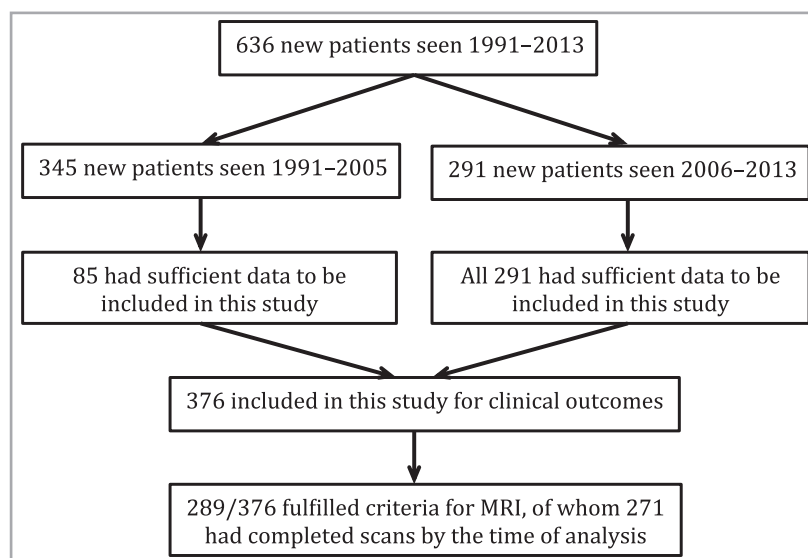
636 new patients seen 1991–2013

345 new patients seen 1991–2005

291 new patients seen 2006–2013

85 had sufficient data to be included in this study

All 291 had sufficient data to be included in this study

376 included in this study for clinical outcomes

289/376 fulfilled criteria for MRI, of whom 271 had completed scans by the time of analysis